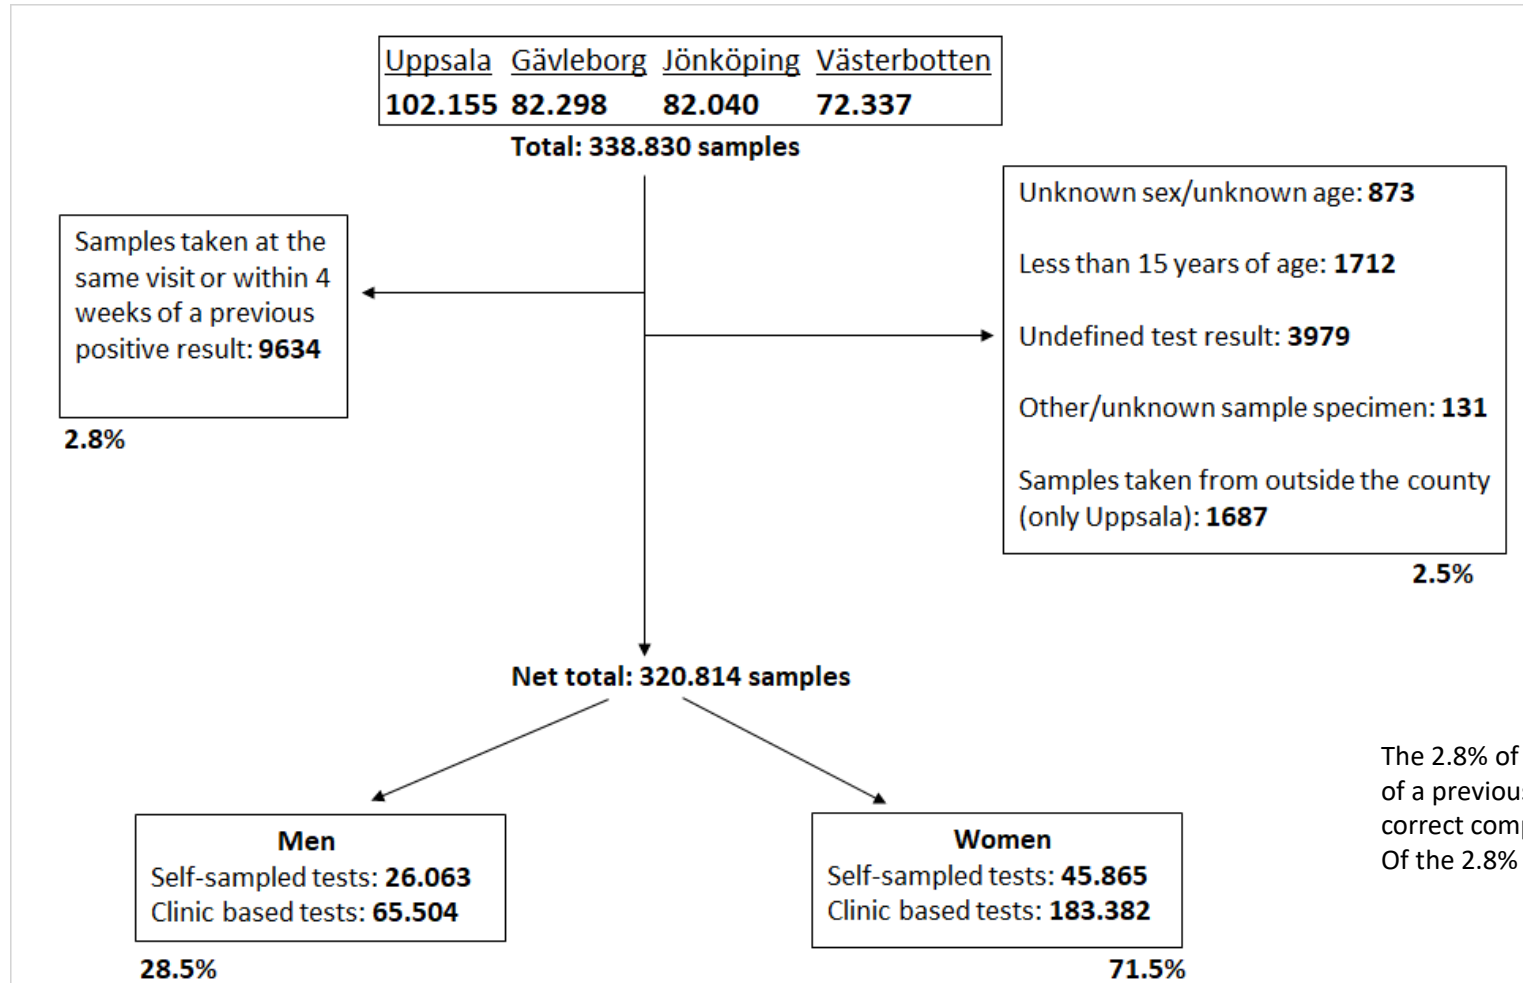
| Uppsala | Gävleborg | Jönköping | Västerbotten |
|---|---|---|---|
| 102.155 | 82.298 | 82.040 | 72.337 |

Total: 338.830 samples

Samples taken at the same visit or within 4 weeks of a previous positive result: 9634

2.8%

Unknown sex/unknown age: 873

Less than 15 years of age: 1712

Undefined test result: 3979

Other/unknown sample specimen: 131

Samples taken from outside the county (only Uppsala): 1687

2.5%

Net total: 320.814 samples

Men
Self-sampled tests: 26.063
Clinic based tests: 65.504

28.5%

Women
Self-sampled tests: 45.865
Clinic based tests: 183.382

71.5%

The 2.8% of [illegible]
of a previou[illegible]
correct com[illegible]
Of the 2.8% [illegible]